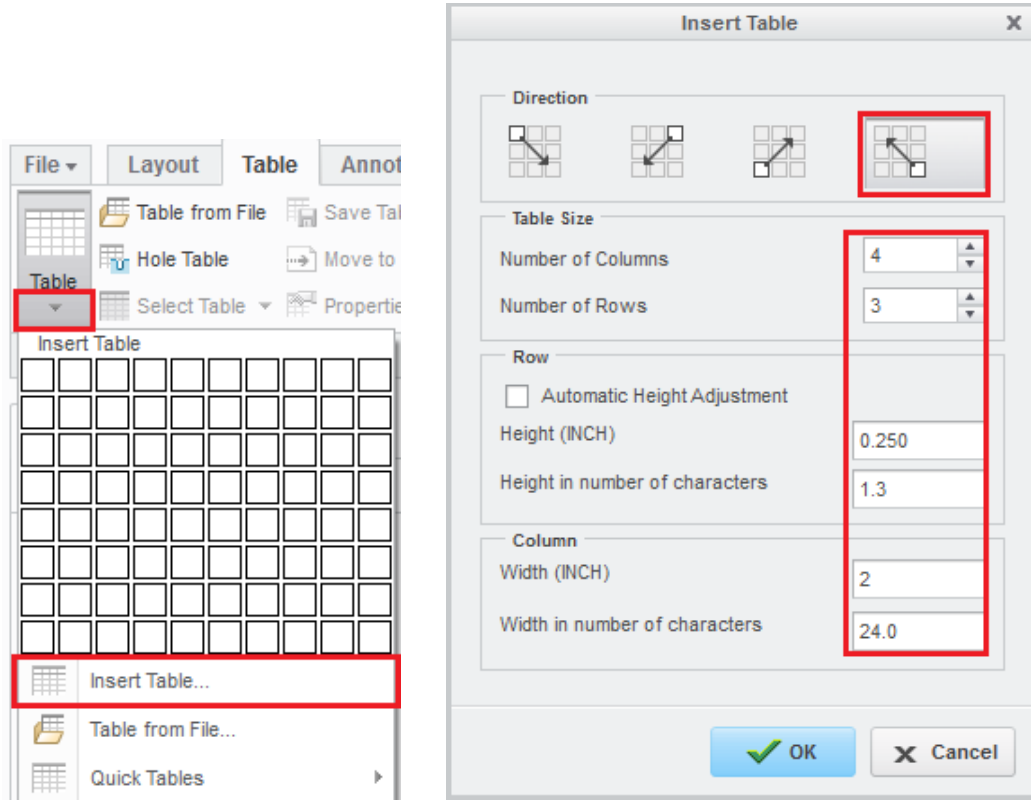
File ▾ Layout Table Annot

Table

Table from File

Hole Table

Select Table ▾

Save Tal

Move to

Properti

Insert Table

Insert Table...

Table from File...

Quick Tables

Insert Table

Direction

Table Size

Number of Columns 4

Number of Rows 3

Row

Automatic Height Adjustment

Height (INCH) 0.250

Height in number of characters 1.3

Column

Width (INCH) 2

Width in number of characters 24.0

OK

Cancel